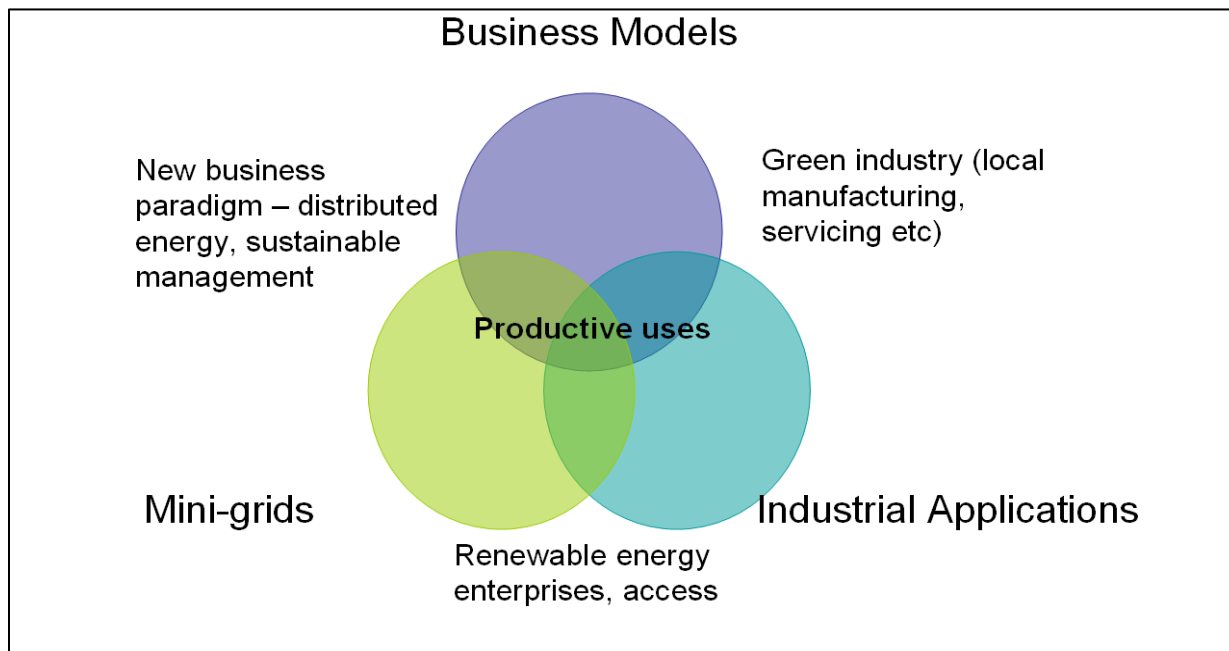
Business Models

New business paradigm – distributed energy, sustainable management

Green industry (local manufacturing, servicing etc)

Productive uses

Mini-grids

Industrial Applications

Renewable energy enterprises, access